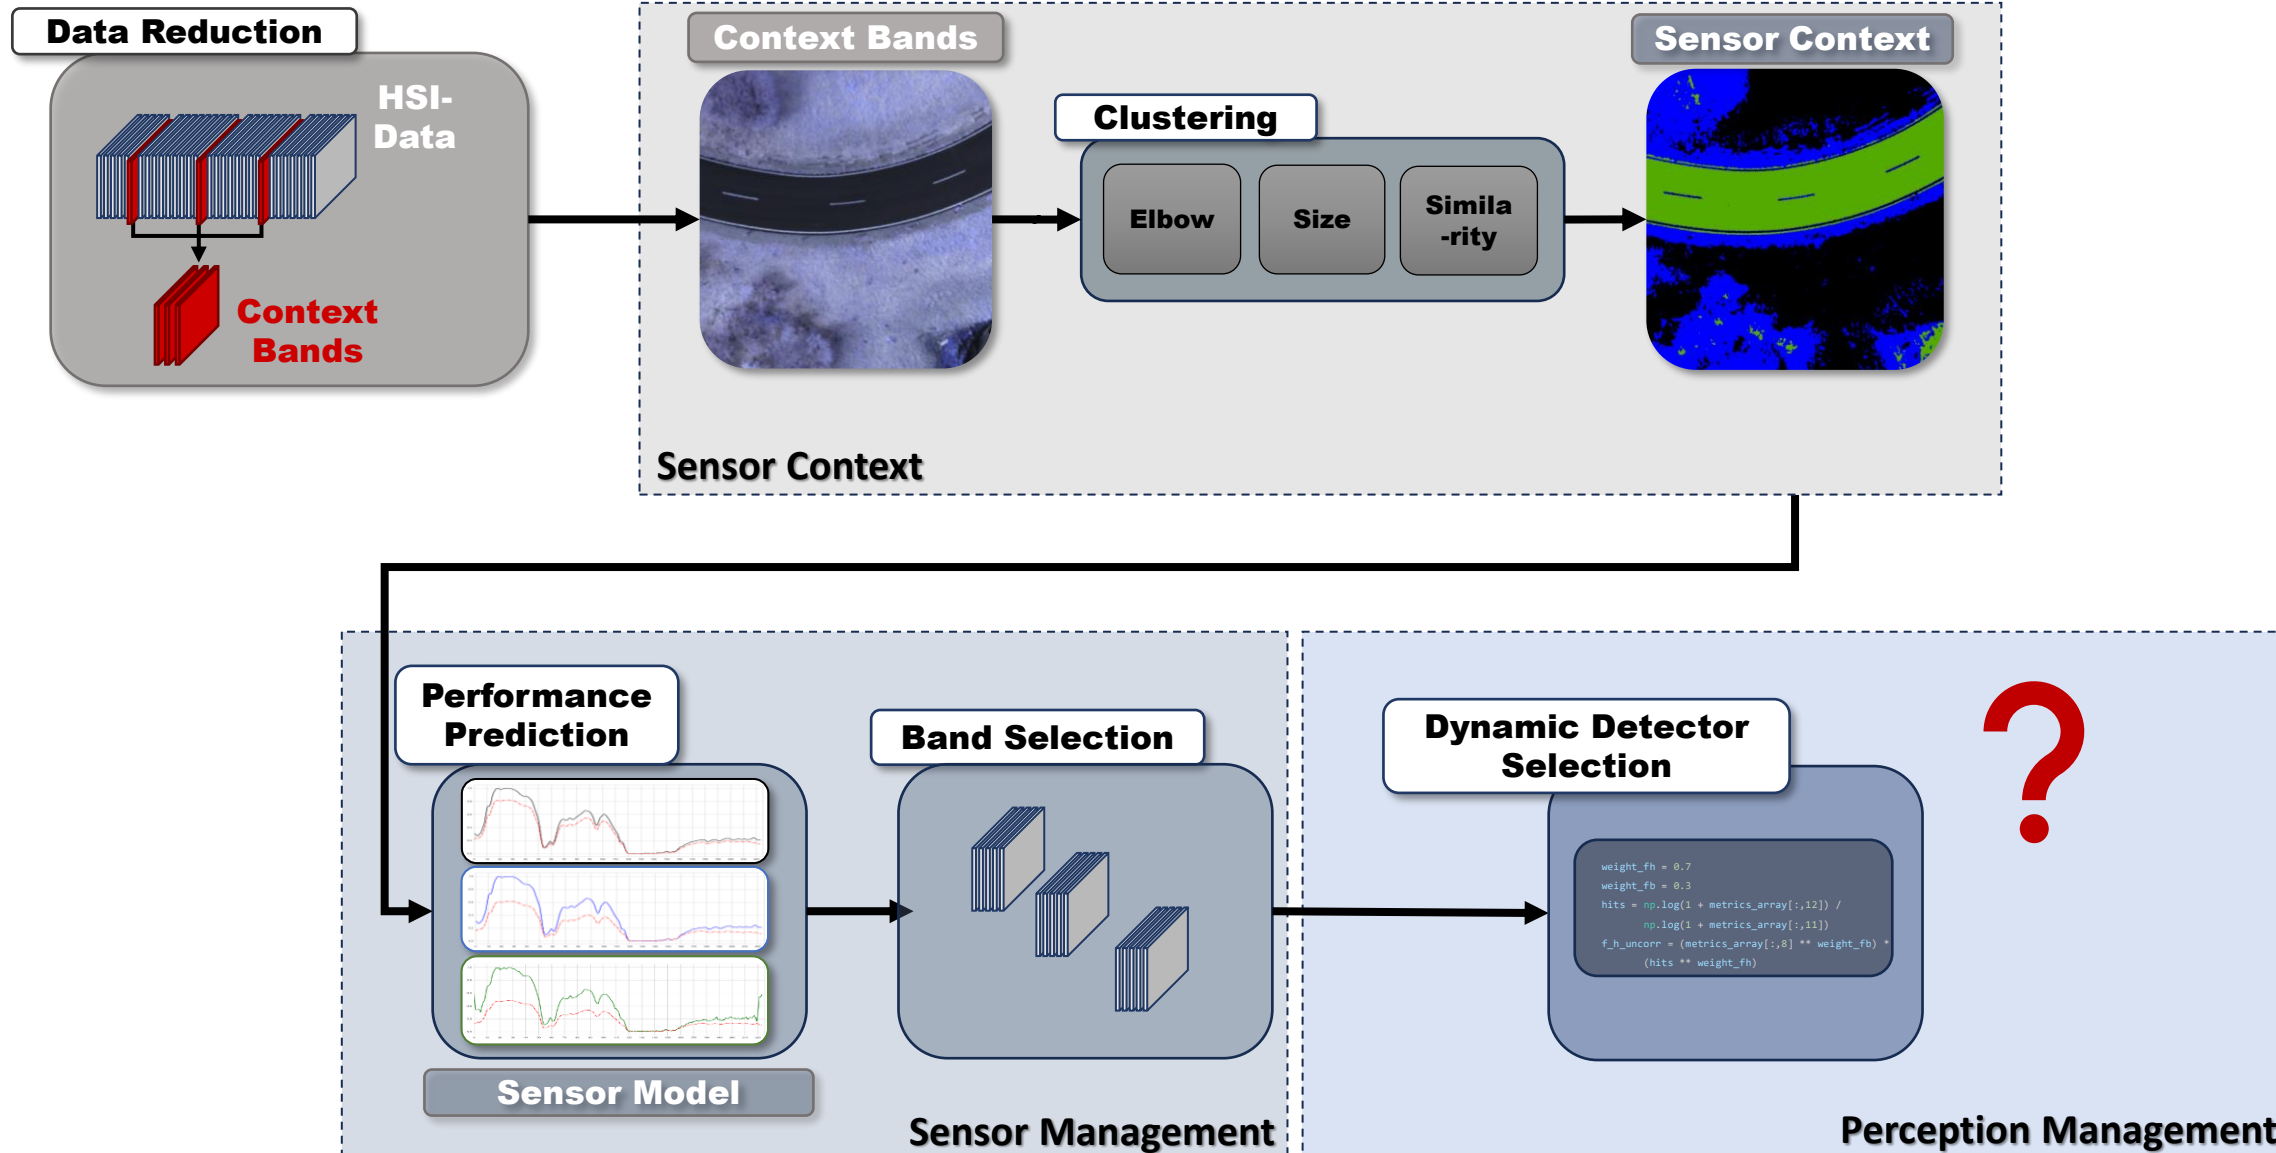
Data Reduction

HSI-Data

Context Bands

Context Bands

Clustering

Elbow

Size

Simila-rity

Sensor Context

Sensor Context

Performance Prediction

Band Selection

Dynamic Detector Selection

?

weight_fh = 0.7
weight_fb = 0.3
hits = np.log(1 + metrics_array[:,12]) /
np.log(1 + metrics_array[:,11])
f_h_uncorr = (metrics_array[:,8] ** weight_fb) *
(hits ** weight_fh)

Sensor Model

Sensor Management

Perception Management